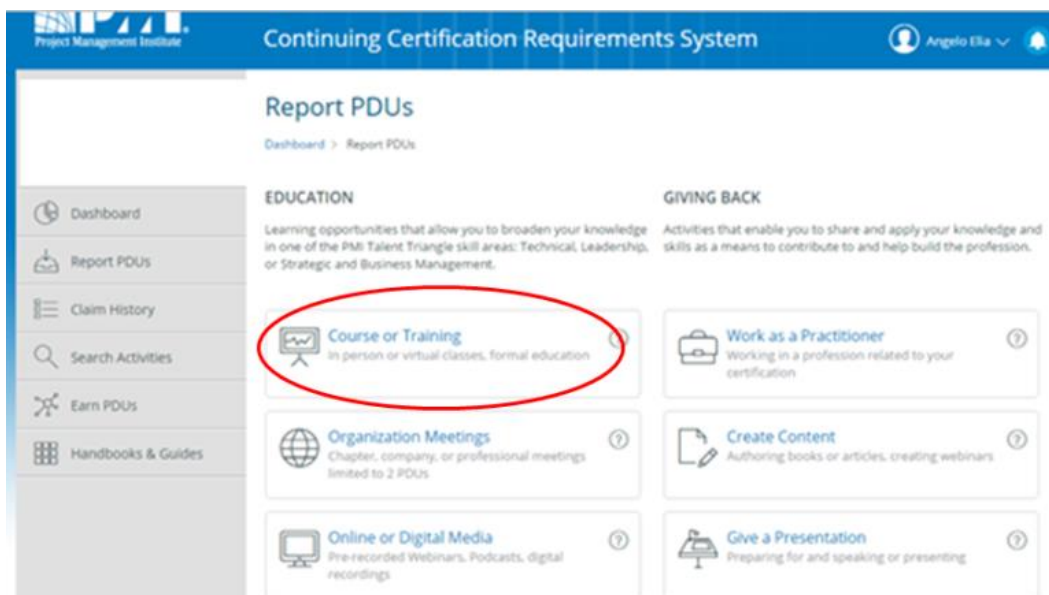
PMI. Project Management Institute

Continuing Certification Requirements System

Angelo Elia

Report PDUs

Dashboard > Report PDUs

Dashboard

Report PDUs

Claim History

Search Activities

Earn PDUs

Handbooks & Guides

EDUCATION

Learning opportunities that allow you to broaden your knowledge in one of the PMI Talent Triangle skill areas: Technical, Leadership, or Strategic and Business Management.

Course or Training
In person or virtual classes, formal education

Organization Meetings
Chapter, company, or professional meetings limited to 2 PDUs

Online or Digital Media
Pre-recorded Webinars, Podcasts, digital recordings

GIVING BACK

Activities that enable you to share and apply your knowledge and skills as a means to contribute to and help build the profession.

Work as a Practitioner
Working in a profession related to your certification

Create Content
Authoring books or articles, creating webinars

Give a Presentation
Preparing for and speaking or presenting